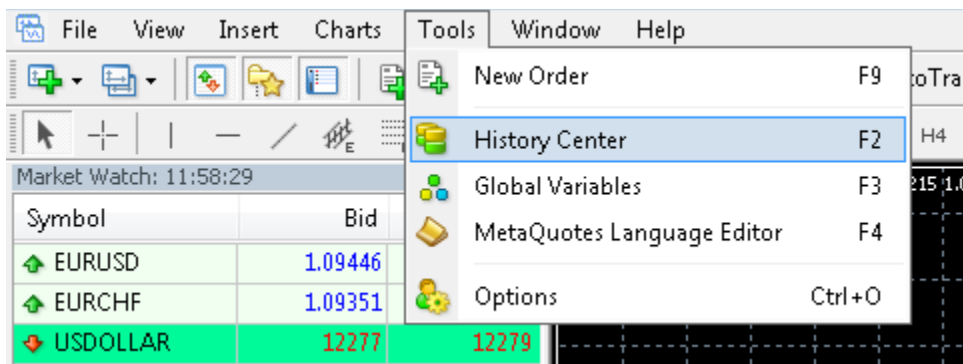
File View Insert Charts Tools Window Help

New Order F9
History Center F2
Global Variables F3
MetaQuotes Language Editor F4
Options Ctrl+O

toTra
H4
215 1.0

Market Watch: 11:58:29

| Symbol | Bid | |
|---|---|---|
| EURUSD | 1.09446 | |
| EURCHF | 1.09351 | |
| USDOLLAR | 12277 | 12279 |